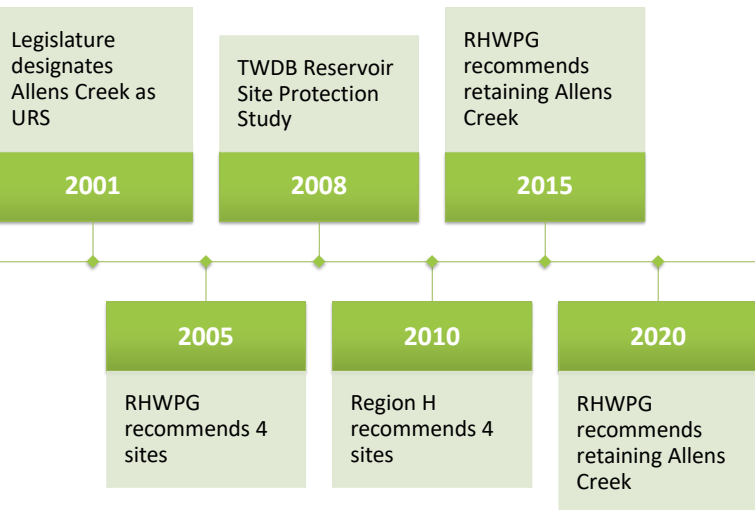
Legislature designates Allens Creek as URS

2001

TWDB Reservoir Site Protection Study

2008

RHWPG recommends retaining Allens Creek

2015

2005

RHWPG recommends 4 sites

2010

Region H recommends 4 sites

2020

RHWPG recommends retaining Allens Creek